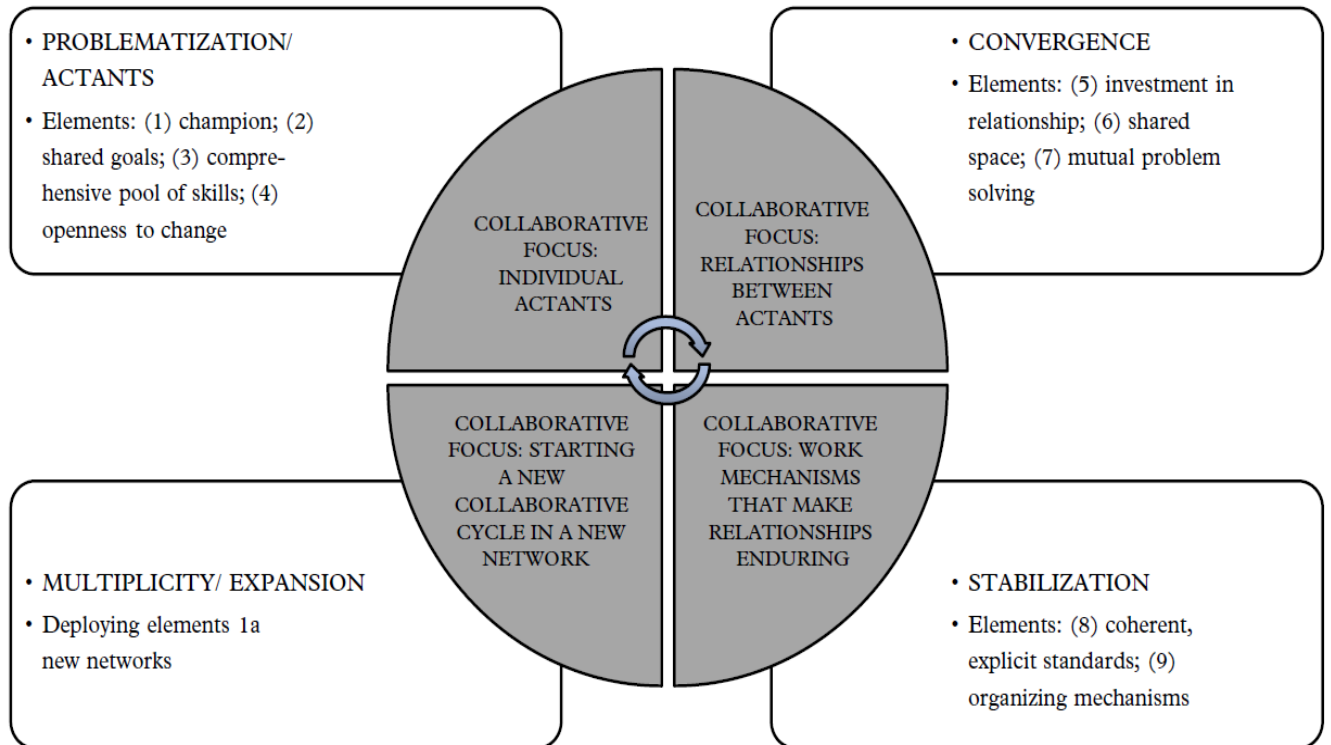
• PROBLEMATIZATION/ ACTANTS

• Elements: (1) champion; (2) shared goals; (3) comprehensive pool of skills; (4) openness to change

• CONVERGENCE

• Elements: (5) investment in relationship; (6) shared space; (7) mutual problem solving

COLLABORATIVE FOCUS: INDIVIDUAL ACTANTS

COLLABORATIVE FOCUS: RELATIONSHIPS BETWEEN ACTANTS

COLLABORATIVE FOCUS: STARTING A NEW COLLABORATIVE CYCLE IN A NEW NETWORK

COLLABORATIVE FOCUS: WORK MECHANISMS THAT MAKE RELATIONSHIPS ENDURING

• MULTIPLICITY/ EXPANSION

• Deploying elements 1a new networks

• STABILIZATION

• Elements: (8) coherent, explicit standards; (9) organizing mechanisms